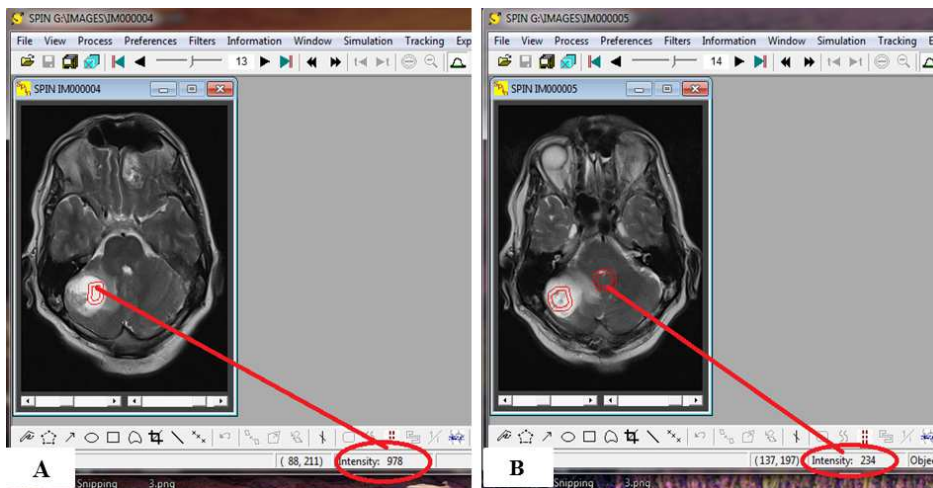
SPIN G:\IMAGES\IM000004

File View Process Preferences Filters Information Window Simulation Tracking Exp

13

SPIN IM000004

( 88, 211) Intensity: 978

A

Snipping 3.png

SPIN G:\IMAGES\IM000005

File View Process Preferences Filters Information Window Simulation Tracking E

14

SPIN IM000005

(137, 197) Intensity: 234 Objec

B

Snipping 3.png